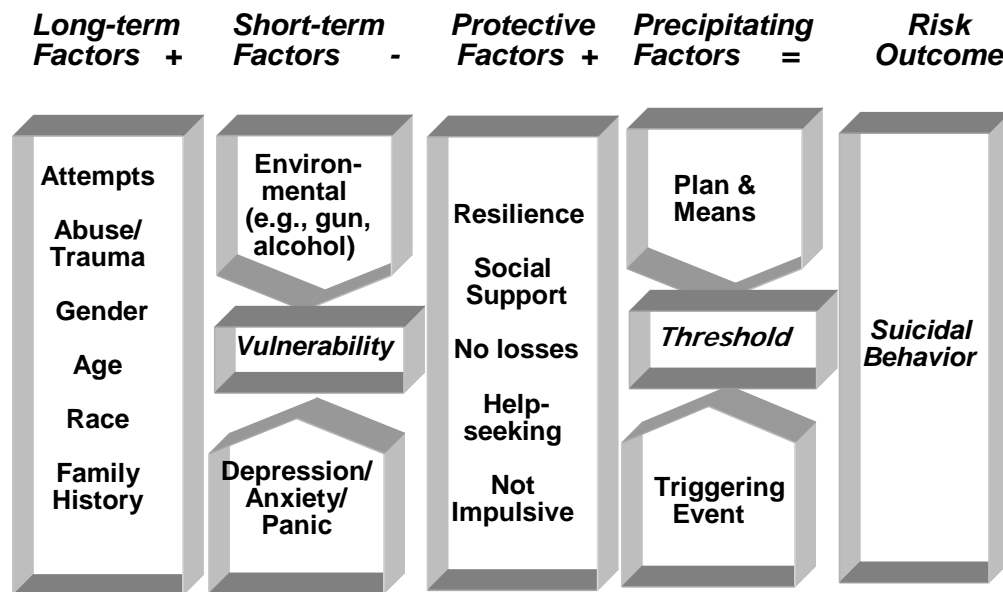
Long-term Factors +

Short-term Factors -

Protective Factors +

Precipitating Factors =

Risk Outcome

Attempts

Abuse/ Trauma

Gender

Age

Race

Family History

Environmental (e.g., gun, alcohol)

Vulnerability

Depression/ Anxiety/ Panic

Resilience

Social Support

No losses

Help-seeking

Not Impulsive

Plan & Means

Threshold

Triggering Event

Suicidal Behavior